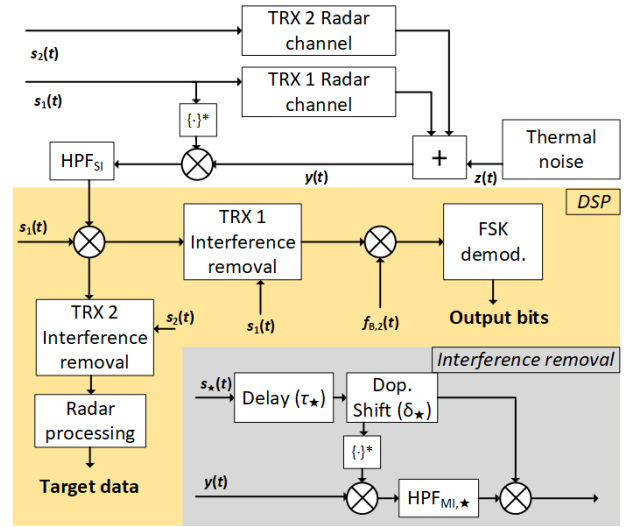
TRX 2 Radar channel

$s_2(t)$

TRX 1 Radar channel

$s_1(t)$

$\{\cdot\}^*$

Thermal noise

HPF$_{SI}$

+

$y(t)$

$z(t)$

DSP

$s_1(t)$

TRX 1 Interference removal

FSK demod.

$s_1(t)$

$f_{B,2}(t)$

Output bits

TRX 2 Interference removal

$s_2(t)$

Interference removal

Radar processing

$s_\star(t)$

Delay ($\tau_\star$)

Dop. Shift ($\delta_\star$)

$\{\cdot\}^*$

Target data

$y(t)$

HPF$_{MI,\star}$